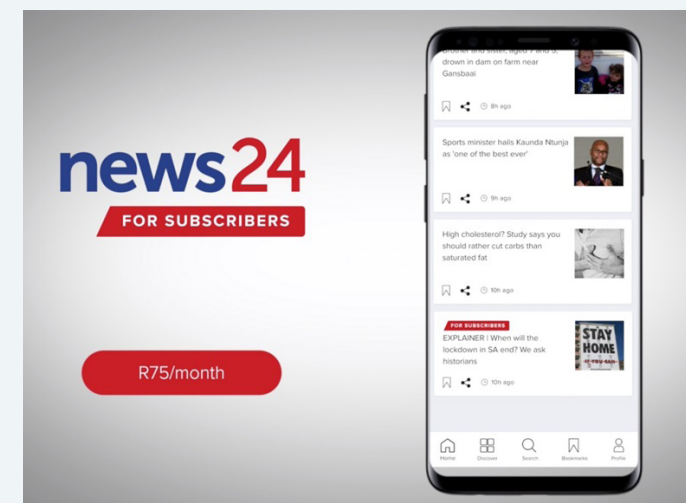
news24

FOR SUBSCRIBERS

R75/month

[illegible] drown in dam on farm near Gansbaai

8h ago

Sports minister hails Kaunda Ntunja as 'one of the best ever'

9h ago

High cholesterol? Study says you should rather cut carbs than saturated fat

10h ago

FOR SUBSCRIBERS

EXPLAINER | When will the lockdown in SA end? We ask historians

STAY HOME

10h ago

Home Discover Search Bookmarks Profile